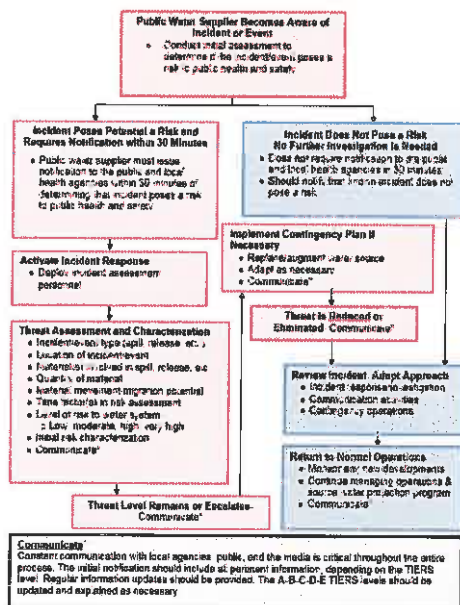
Public Water Supplier Becomes Aware of Incident or Event

• Conduct initial assessment to determine if the incident/event poses a risk to public health and safety

Incident Poses Potential a Risk and Requires Notification within 30 Minutes

• Public water supplier must issue notification to the public and local health agencies within 30 minutes of determining that incident poses a risk to public health and safety

Incident Does Not Pose a Risk No Further Investigation is Needed

• Does not require notification to the public and local health agencies in 30 minutes
• Should notify that known incident does not pose a risk

Activate Incident Response

• Deploy incident assessment personnel

Implement Contingency Plan if Necessary

• Replace/augment water source
• Adapt as necessary
• Communicate*

Threat is Reduced or Eliminated. Communicate*

Threat Assessment and Characterization

• Incident/event type (spill, release, etc.)
• Location of incident/event
• Materials involved in spill, release, etc.
• Quantity of material
• Material movement/migration potential
• Time factor(s) in risk assessment
• Level of risk to water system
○ Low, moderate, high, very high
• Initial risk characterization
• Communicate*

Review Incident. Adapt Approach

• Incident response/investigation
• Communication activities
• Contingency operations

Return to Normal Operations

• Monitor any new developments
• Continue managing operations & source water protection program
• Communicate*

Threat Level Remains or Escalates. Communicate*

Communicate*
Constant communication with local agencies, public, and the media is critical throughout the entire process. The initial notification should include all pertinent information, depending on the TIERS level. Regular information updates should be provided. The A-B-C-D-E TIERS levels should be updated and explained as necessary.